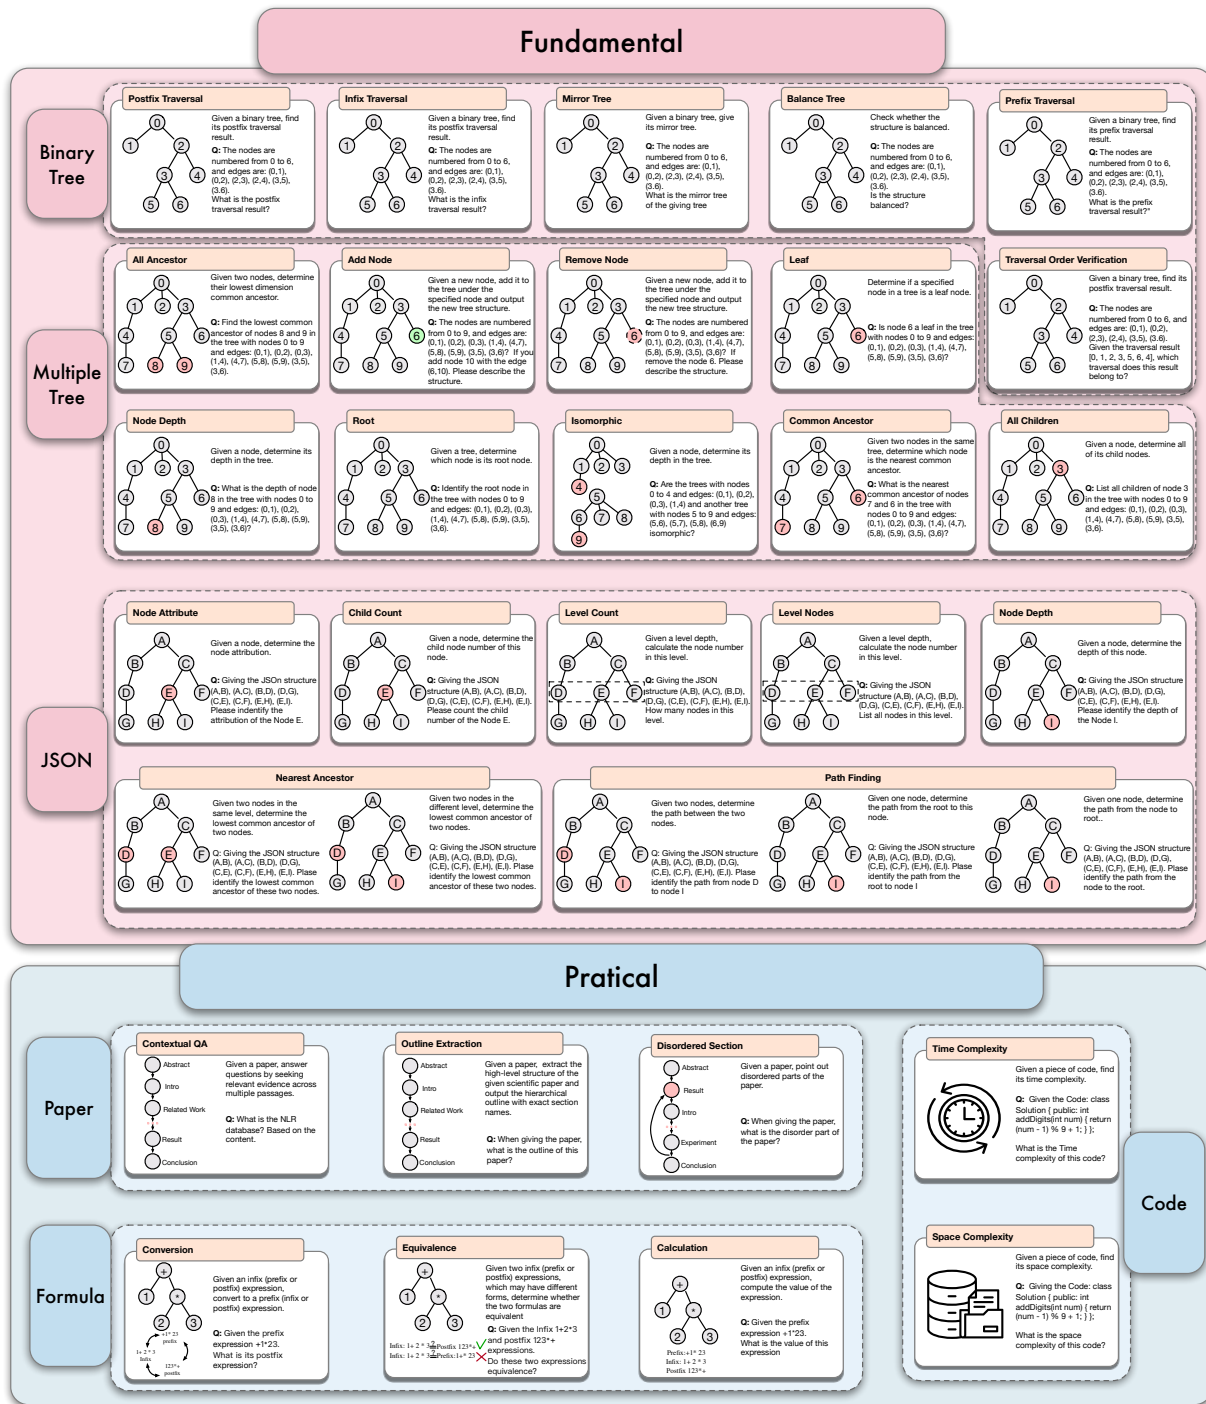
Fundamental

Binary Tree

Postfix Traversal
Given a binary tree, find its postfix traversal result.
Q: The nodes are numbered from 0 to 6, and edges are: (0,1), (0,2), (2,3), (2,4), (3,5), (3,6).
What is the postfix traversal result?

Infix Traversal
Given a binary tree, find its postfix traversal result.
Q: The nodes are numbered from 0 to 6, and edges are: (0,1), (0,2), (2,3), (2,4), (3,5), (3,6).
What is the infix traversal result?

Mirror Tree
Given a binary tree, give its mirror tree.
Q: The nodes are numbered from 0 to 6, and edges are: (0,1), (0,2), (2,3), (2,4), (3,5), (3,6).
What is the mirror tree of the giving tree

Balance Tree
Check whether the structure is balanced.
Q: The nodes are numbered from 0 to 6, and edges are: (0,1), (0,2), (2,3), (2,4), (3,5), (3,6).
Is the structure balanced?

Prefix Traversal
Given a binary tree, find its prefix traversal result.
Q: The nodes are numbered from 0 to 6, and edges are: (0,1), (0,2), (2,3), (2,4), (3,5), (3,6).
What is the prefix traversal result?"

Multiple Tree

All Ancestor
Given two nodes, determine their lowest dimension common ancestor.
Q: Find the lowest common ancestor of nodes 8 and 9 in the tree with nodes 0 to 9 and edges: (0,1), (0,2), (0,3), (1,4), (4,7), (5,8), (5,9), (3,5), (3,6).

Add Node
Given a new node, add it to the tree under the specified node and output the new tree structure.
Q: The nodes are numbered from 0 to 9, and edges are: (0,1), (0,2), (0,3), (1,4), (4,7), (5,8), (5,9), (3,5), (3,6)? If you add node 10 with the edge (6,10). Please describe the structure.

Remove Node
Given a new node, add it to the tree under the specified node and output the new tree structure.
Q: The nodes are numbered from 0 to 9, and edges are: (0,1), (0,2), (0,3), (1,4), (4,7), (5,8), (5,9), (3,5), (3,6)? If remove the node 6. Please describe the structure.

Leaf
Determine if a specified node in a tree is a leaf node.
Q: Is node 6 a leaf in the tree with nodes 0 to 9 and edges: (0,1), (0,2), (0,3), (1,4), (4,7), (5,8), (5,9), (3,5), (3,6)?

Traversal Order Verification
Given a binary tree, find its postfix traversal result.
Q: The nodes are numbered from 0 to 6, and edges are: (0,1), (0,2), (2,3), (2,4), (3,5), (3,6). Given the traversal result [0, 1, 2, 3, 5, 6, 4], which traversal does this result belong to?

Node Depth
Given a node, determine its depth in the tree.
Q: What is the depth of node 8 in the tree with nodes 0 to 9 and edges: (0,1), (0,2), (0,3), (1,4), (4,7), (5,8), (5,9), (3,5), (3,6)?

Root
Given a tree, determine which node is its root node.
Q: Identify the root node in the tree with nodes 0 to 9 and edges: (0,1), (0,2), (0,3), (1,4), (4,7), (5,8), (5,9), (3,5), (3,6).

Isomorphic
Given a node, determine its depth in the tree.
Q: Are the trees with nodes 0 to 4 and edges: (0,1), (0,2), (0,3), (1,4) and another tree with nodes 5 to 9 and edges: (5,6), (5,7), (5,8), (6,9) isomorphic?

Common Ancestor
Given two nodes in the same tree, determine which node is the nearest common ancestor.
Q: What is the nearest common ancestor of nodes 7 and 6 in the tree with nodes 0 to 9 and edges: (0,1), (0,2), (0,3), (1,4), (4,7), (5,8), (5,9), (3,5), (3,6)?

All Children
Given a node, determine all of its child nodes.
Q: List all children of node 3 in the tree with nodes 0 to 9 and edges: (0,1), (0,2), (0,3), (1,4), (4,7), (5,8), (5,9), (3,5), (3,6).

JSON

Node Attribute
Given a node, determine the node attribution.
Q: Giving the JSON structure (A,B), (A,C), (B,D), (D,G), (C,E), (C,F), (E,H), (E,I). Please indentify the attribution of the Node E.

Child Count
Given a node, determine the child node number of this node.
Q: Giving the JSON structure (A,B), (A,C), (B,D), (D,G), (C,E), (C,F), (E,H), (E,I). Please count the child number of the Node E.

Level Count
Given a level depth, calculate the node number in this level.
Q: Giving the JSON structure (A,B), (A,C), (B,D), (D,G), (C,E), (C,F), (E,H), (E,I). How many nodes in this level.

Level Nodes
Given a level depth, calculate the node number in this level.
Q: Giving the JSON structure (A,B), (A,C), (B,D), (D,G), (C,E), (C,F), (E,H), (E,I). List all nodes in this level.

Node Depth
Given a node, determine the depth of this node.
Q: Giving the JSON structure (A,B), (A,C), (B,D), (D,G), (C,E), (C,F), (E,H), (E,I). Please identify the depth of the Node I.

Nearest Ancestor
Given two nodes in the same level, determine the lowest common ancestor of two nodes.
Q: Giving the JSON structure (A,B), (A,C), (B,D), (D,G), (C,E), (C,F), (E,H), (E,I). Please identify the lowest common ancestor of these two nodes.
Given two nodes in the different level, determine the lowest common ancestor of two nodes.
Q: Giving the JSON structure (A,B), (A,C), (B,D), (D,G), (C,E), (C,F), (E,H), (E,I). Please identify the lowest common ancestor of these two nodes.

Path Finding
Given two nodes, determine the path between the two nodes.
Q: Giving the JSON structure (A,B), (A,C), (B,D), (D,G), (C,E), (C,F), (E,H), (E,I). Please identify the path from node D to node I
Given one node, determine the path from the root to this node.
Q: Giving the JSON structure (A,B), (A,C), (B,D), (D,G), (C,E), (C,F), (E,H), (E,I). Please identify the path from the root to node I
Given one node, determine the path from the node to root..
Q: Giving the JSON structure (A,B), (A,C), (B,D), (D,G), (C,E), (C,F), (E,H), (E,I). Please identify the path from the node to the root.

Pratical

Paper

Contextual QA
Abstract
Intro
Related Work
Result
Conclusion
Given a paper, answer questions by seeking relevant evidence across multiple passages.
Q: What is the NLR database? Based on the content.

Outline Extraction
Abstract
Intro
Related Work
Result
Conclusion
Given the paper, extract the high-level structure of the given scientific paper and output the hierarchical outline with exact section names.
Q: When giving the paper, what is the outline of this paper?

Disordered Section
Abstract
Result
Intro
Experiment
Conclusion
Given a paper, point out disordered parts of the paper.
Q: When giving the paper, what is the disorder part of the paper?

Time Complexity
Given a piece of code, find its time complexity.
Q: Given the Code: class Solution { public: int addDigits(int num) { return (num - 1) % 9 + 1; } };
What is the Time complexity of this code?

Space Complexity
Given a piece of code, find its space complexity.
Q: Giving the Code: class Solution { public: int addDigits(int num) { return (num - 1) % 9 + 1; } };
What is the space complexity of this code?

Code

Formula

Conversion
+1* 23 prefix
1+ 2 * 3 Infix
123*+ postfix
Given an infix (prefix or postfix) expression, convert to a prefix (infix or postfix) expression.
Q: Given the prefix expression +1*23. What is its postfix expression?

Equivalence
Infix: 1+ 2 * 3 Postfix 123*+
Infix: 1+ 2 * 3 Prefix:1+*23
Given two infix (prefix or postfix) expressions, which may have different forms, determine whether the two formulas are equivalent
Q: Given the Infix 1+2*3 and postfix 123*+ expressions.
Do these two expressions equivalence?

Calculation
Prefix:+1* 23
Infix: 1+ 2 * 3
Postfix 123*+
Given an infix (prefix or postfix) expression, compute the value of the expression.
Q: Given the prefix expression +1*23. What is the value of this expression